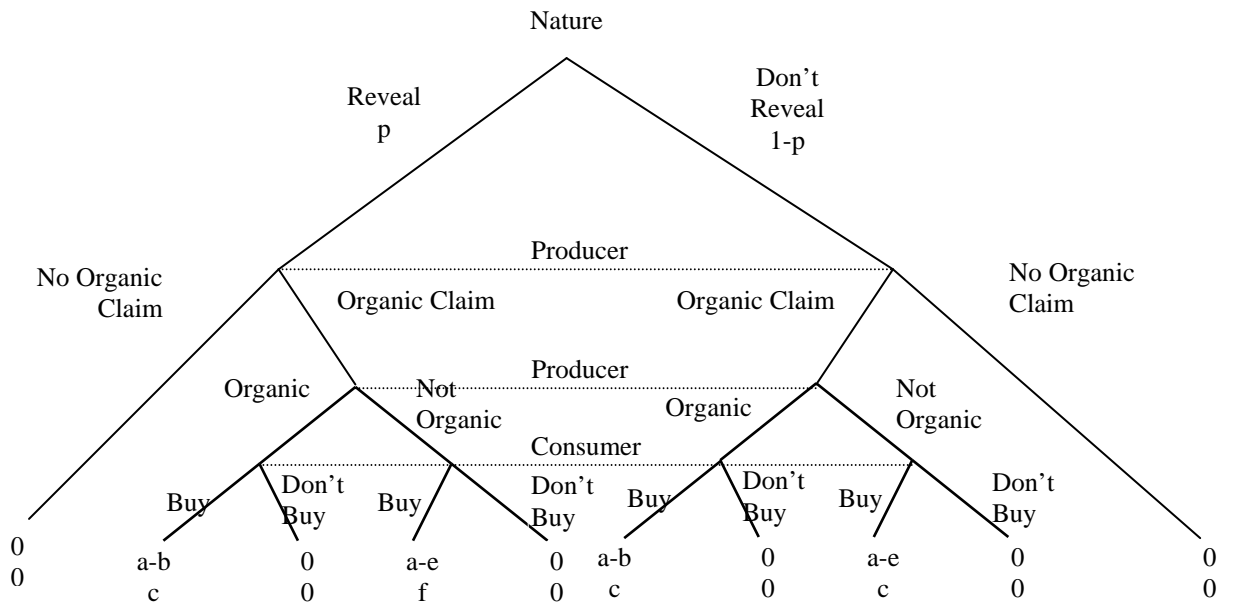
Nature

Reveal
p

Don't
Reveal
1-p

Producer

No Organic
Claim

Organic Claim

Organic Claim

No Organic
Claim

Producer

Organic

Not
Organic

Organic

Not
Organic

Consumer

Buy

Don't
Buy

Buy

Don't
Buy

Buy

Don't
Buy

Buy

Don't
Buy

0
0

a-b
c

0
0

a-e
f

0
0

a-b
c

0
0

a-e
c

0
0

0
0